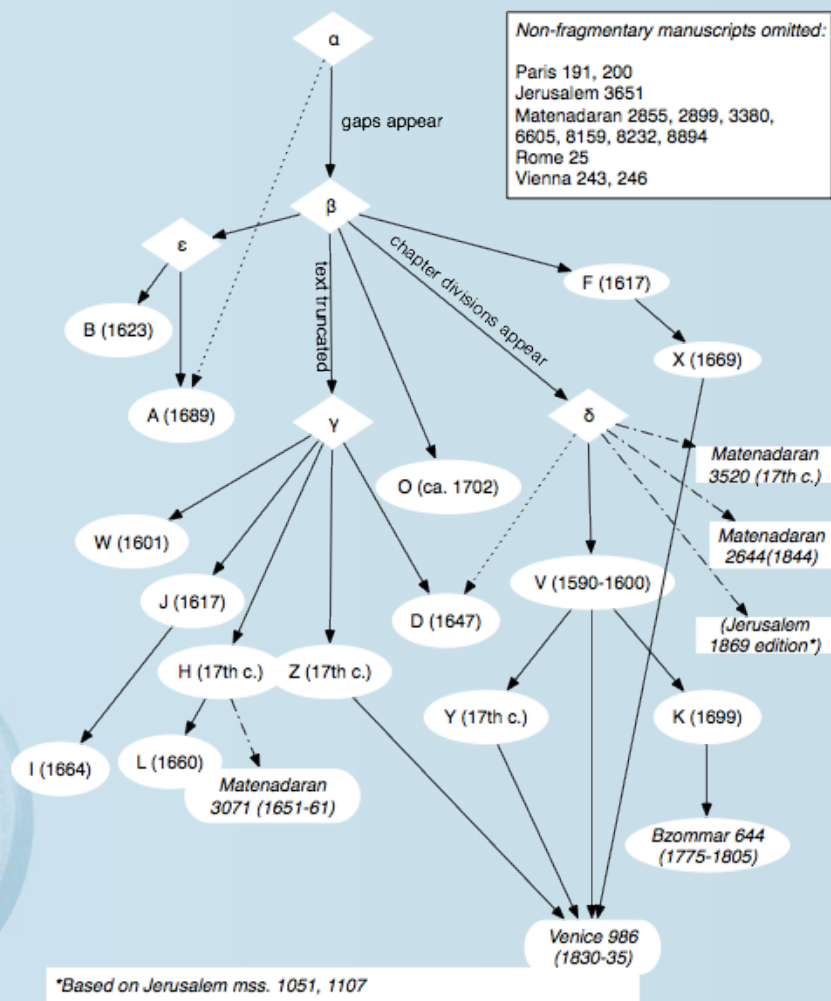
Non-fragmentary manuscripts omitted:

Paris 191, 200
Jerusalem 3651
Matenadaran 2855, 2899, 3380, 6605, 8159, 8232, 8894
Rome 25
Vienna 243, 246

α

gaps appear

β

ε

text truncated

chapter divisions appear

F (1617)

B (1623)

X (1669)

A (1689)

γ

δ

Matenadaran 3520 (17th c.)

O (ca. 1702)

W (1601)

Matenadaran 2644(1844)

V (1590-1600)

J (1617)

D (1647)

(Jerusalem 1869 edition*)

H (17th c.)

Z (17th c.)

Y (17th c.)

K (1699)

I (1664)

L (1660)

Matenadaran 3071 (1651-61)

Bzommar 644 (1775-1805)

Venice 986 (1830-35)

*Based on Jerusalem mss. 1051, 1107